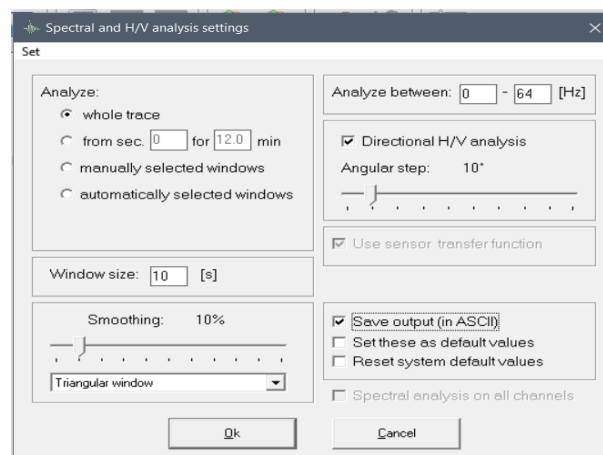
Spectral and H/V analysis settings

Set

Analyze:
whole trace
from sec. 0 for 12.0 min
manually selected windows
automatically selected windows

Analyze between: 0 - 64 [Hz]

Directional H/V analysis
Angular step: 10°

Use sensor transfer function

Window size: 10 [s]

Smoothing: 10%

Triangular window

Save output (in ASCII)
Set these as default values
Reset system default values

Spectral analysis on all channels

Ok

Cancel